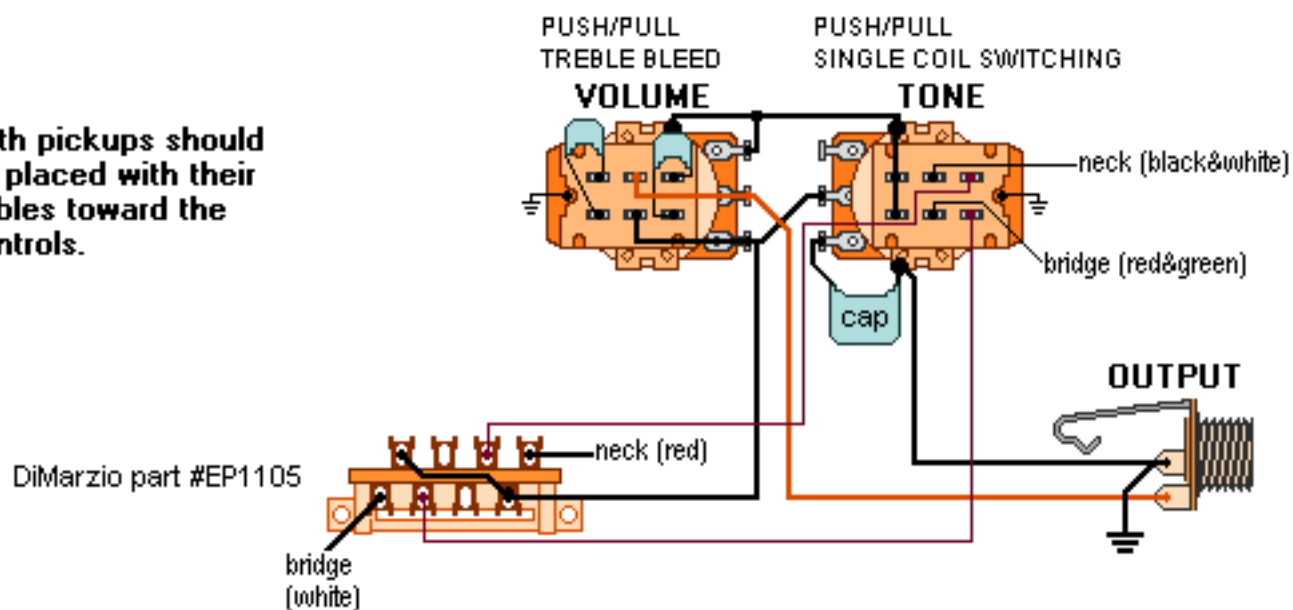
th pickups should
placed with their
bles toward the
ntrols.

PUSH/PULL
TREBLE BLEED
VOLUME

PUSH/PULL
SINGLE COIL SWITCHING
TONE

neck (black&white)

bridge (red&green)

cap

OUTPUT

DiMarzio part #EP1105

neck (red)

bridge
(white)